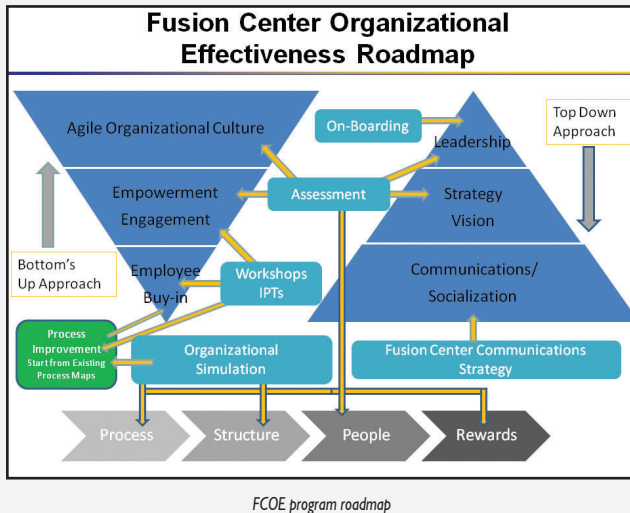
Fusion Center Organizational Effectiveness Roadmap

Agile Organizational Culture

On-Boarding

Leadership

Top Down Approach

Empowerment Engagement

Assessment

Strategy Vision

Bottom's Up Approach

Employee Buy-in

Workshops IPTs

Communications/ Socialization

Process Improvement Start from Existing Process Maps

Organizational Simulation

Fusion Center Communications Strategy

Process

Structure

People

Rewards

FCOE program roadmap